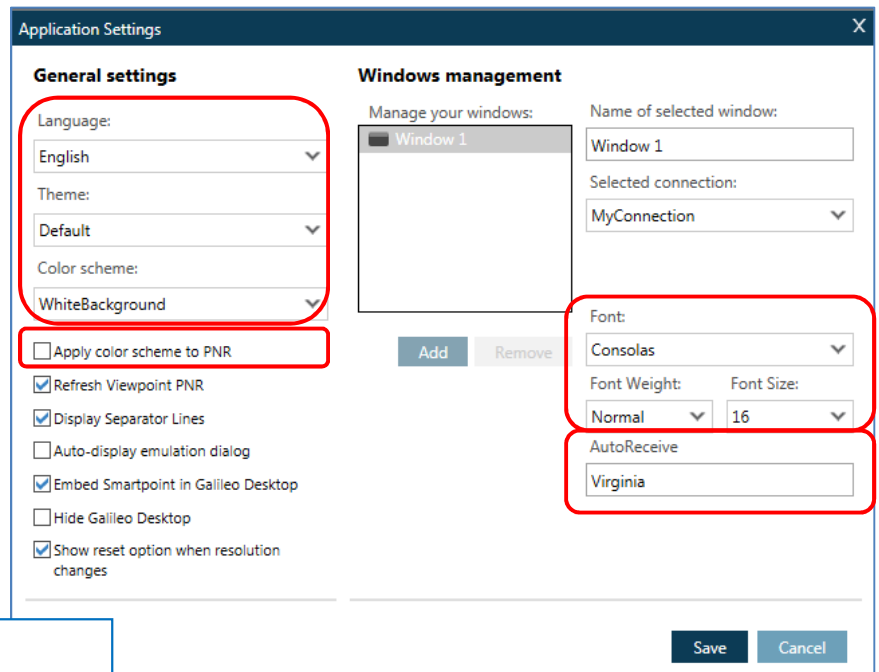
Application Settings
X

General settings

Language:
English

Theme:
Default

Color scheme:
WhiteBackground

Apply color scheme to PNR
Refresh Viewpoint PNR
Display Separator Lines
Auto-display emulation dialog
Embed Smartpoint in Galileo Desktop
Hide Galileo Desktop
Show reset option when resolution changes

Windows management

Manage your windows:
Window 1

Add
Remove

Name of selected window:
Window 1

Selected connection:
MyConnection

Font:
Consolas

Font Weight:
Normal

Font Size:
16

AutoReceive
Virginia

Save
Cancel